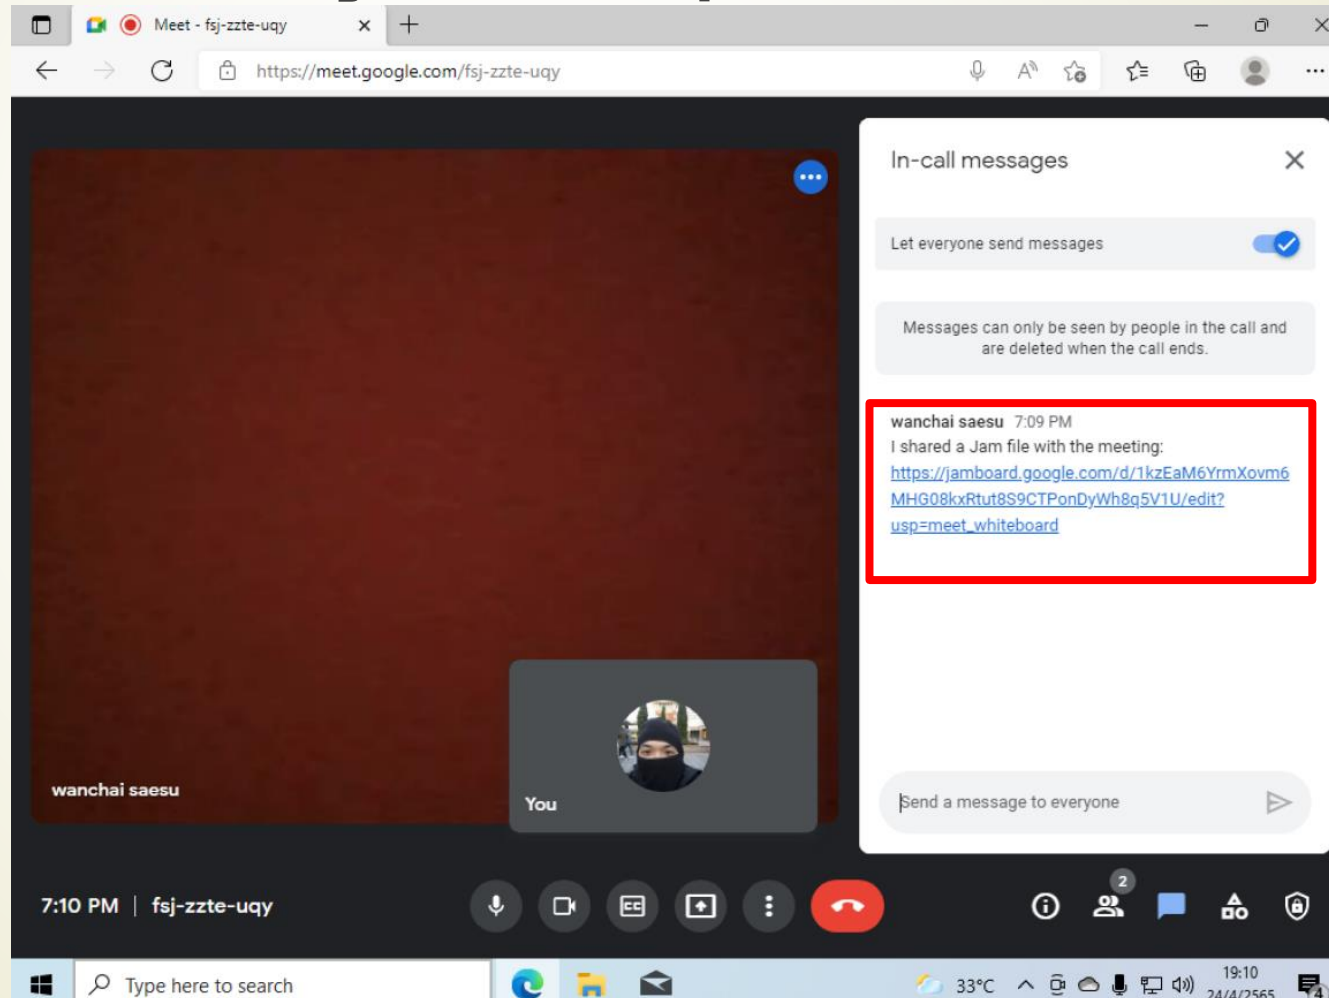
Meet - fsj-zzte-uqy

https://meet.google.com/fsj-zzte-uqy

In-call messages

Let everyone send messages

Messages can only be seen by people in the call and are deleted when the call ends.

wanchai saesu 7:09 PM
I shared a Jam file with the meeting:
https://jamboard.google.com/d/1kzEaM6YrmXovm6MHG08kxRtut8S9CTPonDyWh8q5V1U/edit?usp=meet_whiteboard

wanchai saesu

You

Send a message to everyone

7:10 PM | fsj-zzte-uqy

2

Type here to search

33°C

19:10
24/4/2565